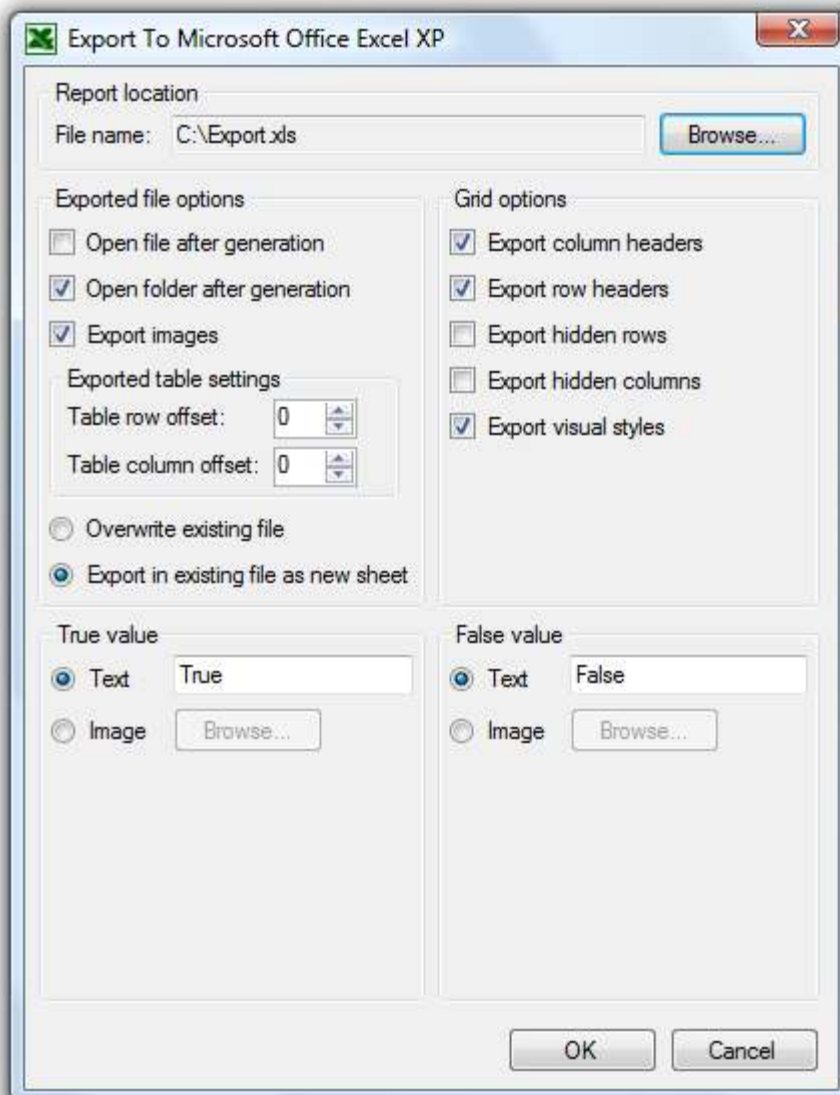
Export To Microsoft Office Excel XP

Report location

File name: C:\Export.xls

Browse...

Exported file options

Open file after generation

Open folder after generation

Export images

Exported table settings

Table row offset: 0

Table column offset: 0

Overwrite existing file

Export in existing file as new sheet

Grid options

Export column headers

Export row headers

Export hidden rows

Export hidden columns

Export visual styles

True value

Text True

Image Browse...

False value

Text False

Image Browse...

OK

Cancel